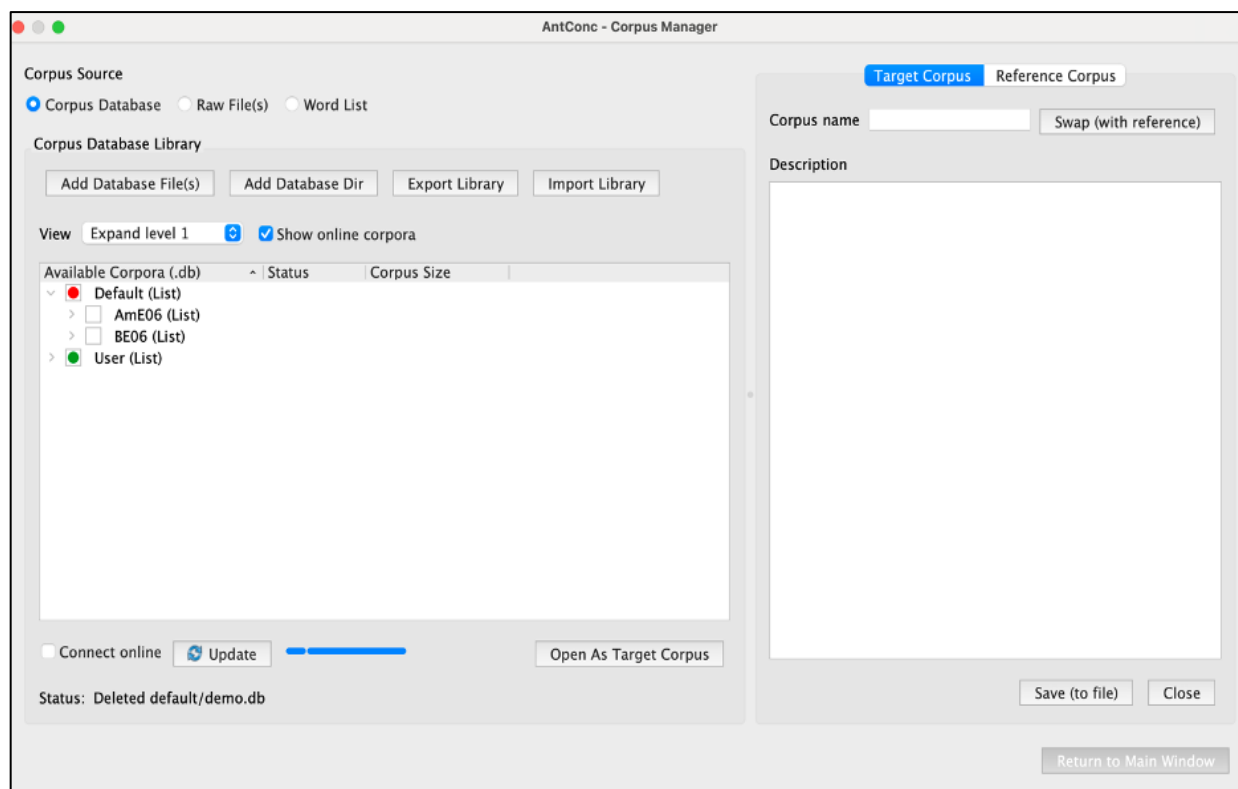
AntConc - Corpus Manager

Corpus Source
Corpus Database
Raw File(s)
Word List

Corpus Database Library
Add Database File(s)
Add Database Dir
Export Library
Import Library

View Expand level 1
Show online corpora

| Available Corpora (.db) | Status | Corpus Size |
|---|---|---|
| Default (List) | | |
| AmE06 (List) | | |
| BE06 (List) | | |
| User (List) | | |

Connect online
Update
Open As Target Corpus

Status: Deleted default/demo.db

Target Corpus
Reference Corpus
Corpus name
Swap (with reference)
Description

Save (to file)
Close

Return to Main Window